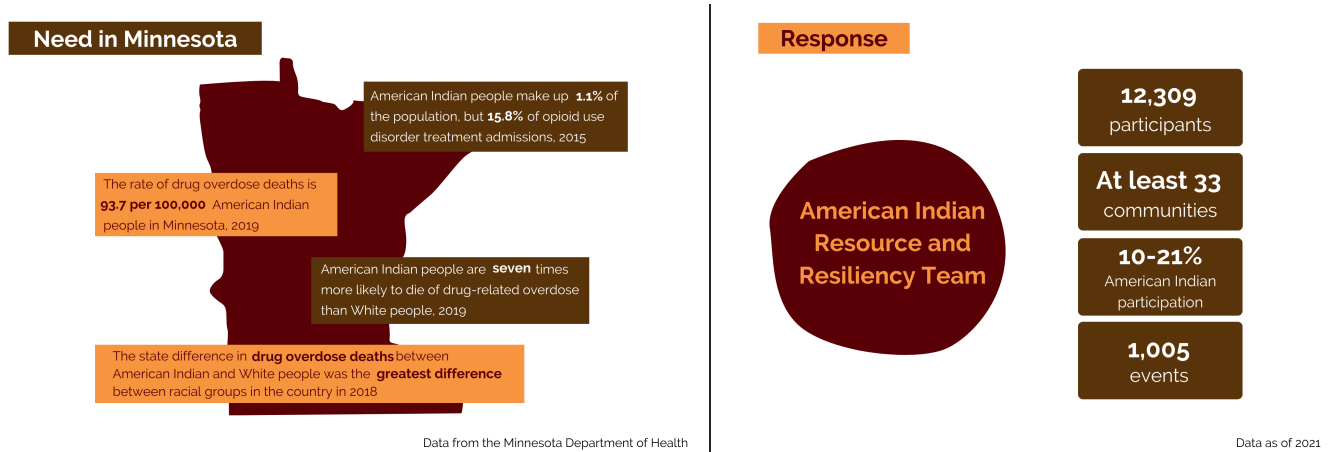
Need in Minnesota

American Indian people make up **1.1%** of the population, but **15.8%** of opioid use disorder treatment admissions, 2015

The rate of drug overdose deaths is **93.7 per 100,000** American Indian people in Minnesota, 2019

American Indian people are **seven** times more likely to die of drug-related overdose than White people, 2019

The state difference in **drug overdose deaths** between American Indian and White people was the **greatest difference** between racial groups in the country in 2018

Data from the Minnesota Department of Health

Response

American Indian Resource and Resiliency Team

12,309
participants

At least 33
communities

10-21%
American Indian participation

1,005
events

Data as of 2021